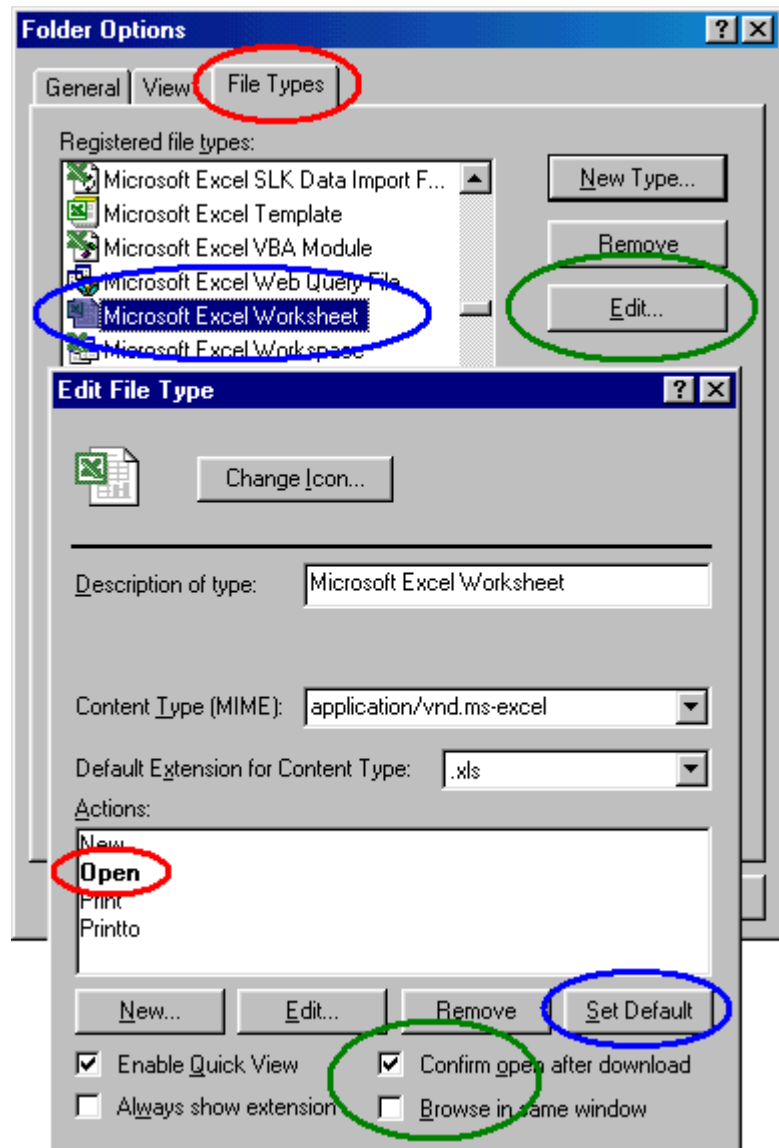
Folder Options

?

General
View
File Types

Registered file types:

Microsoft Excel SLK Data Import F...
Microsoft Excel Template
Microsoft Excel VBA Module
Microsoft Excel Web Query File
Microsoft Excel Worksheet
Microsoft Excel Workspace

New Type...
Remove
Edit...

Edit File Type

?

Change Icon...

Description of type: Microsoft Excel Worksheet

Content Type (MIME): application/vnd.ms-excel

Default Extension for Content Type: .xls

Actions:
New
Open
Print
Printto

New...
Edit...
Remove
Set Default

Enable Quick View
Confirm open after download
Always show extension
Browse in same window